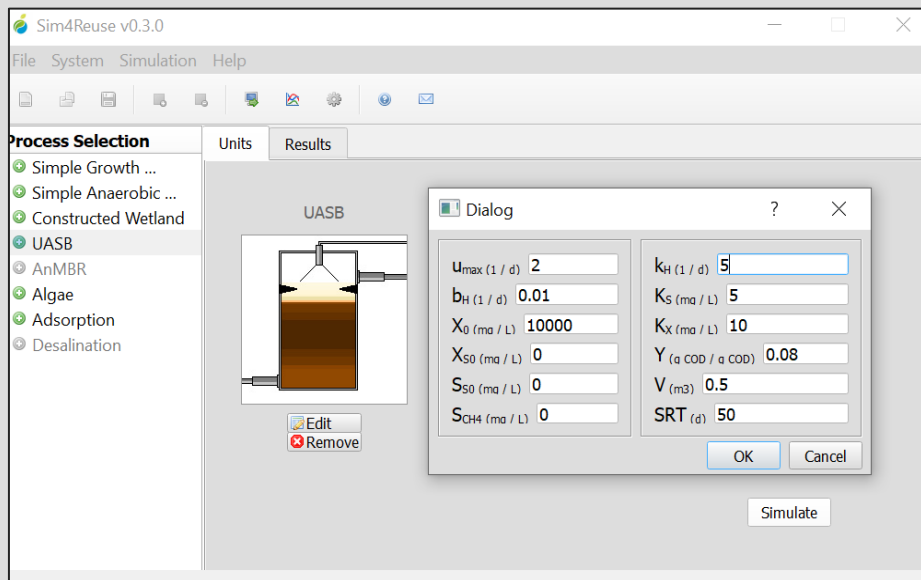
Sim4Reuse v0.3.0

File System Simulation Help

Process Selection
Simple Growth ...
Simple Anaerobic ...
Constructed Wetland
UASB
AnMBR
Algae
Adsorption
Desalination

Units Results

UASB

Edit
Remove

Dialog ? ×

$u_{max\ (1/d)}$ 2
$b_{H\ (1/d)}$ 0.01
$X_{0\ (mg/L)}$ 10000
$X_{S0\ (mg/L)}$ 0
$S_{S0\ (mg/L)}$ 0
$S_{CH4\ (mg/L)}$ 0

$k_{H\ (1/d)}$ 5
$K_{S\ (mg/L)}$ 5
$K_{X\ (mg/L)}$ 10
$Y_{(g\ COD\ /\ g\ COD)}$ 0.08
$V_{(m3)}$ 0.5
$SRT_{(d)}$ 50

OK Cancel

Simulate